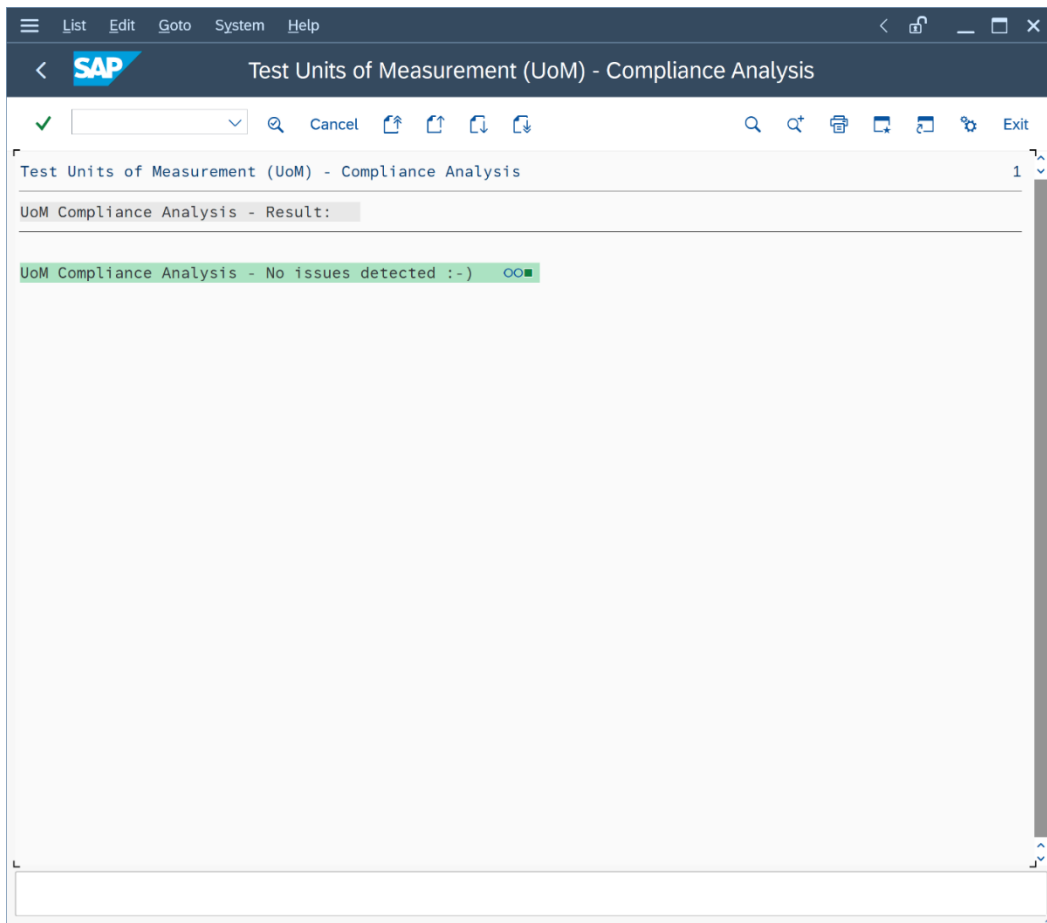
List Edit Goto System Help

SAP

Test Units of Measurement (UoM) - Compliance Analysis

Cancel

Exit

Test Units of Measurement (UoM) - Compliance Analysis 1

UoM Compliance Analysis - Result:

UoM Compliance Analysis - No issues detected :-)